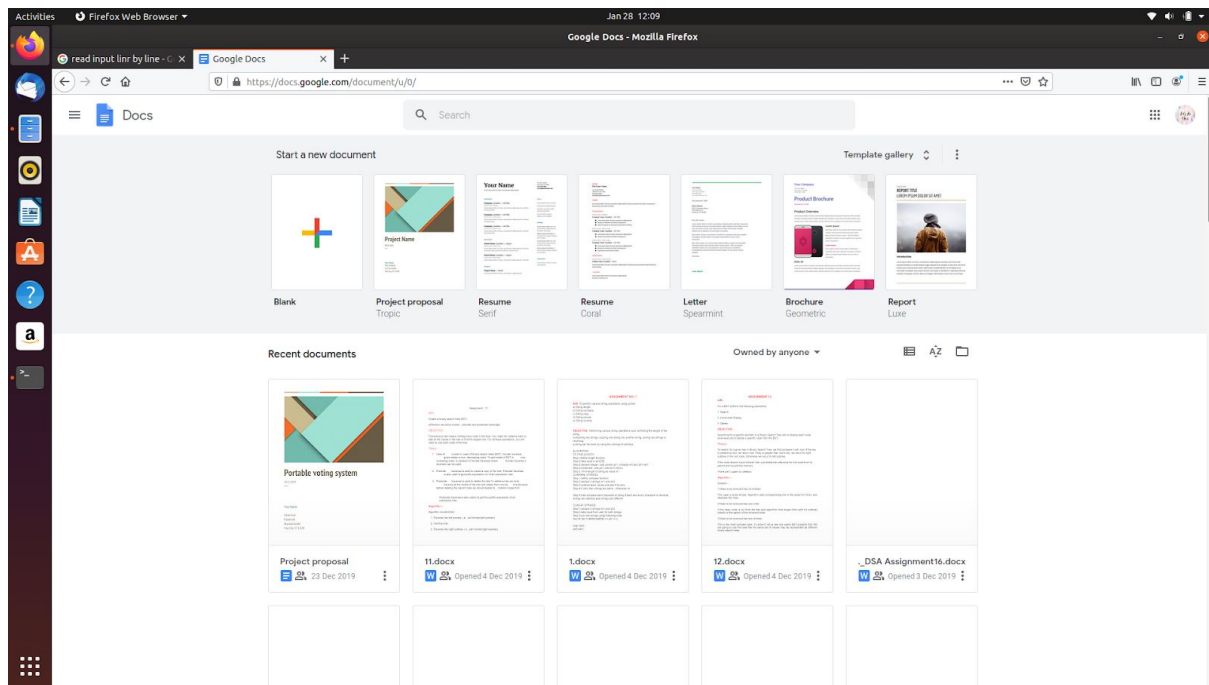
Activities Firefox Web Browser ▾ Jan 28 12:09

Google Docs - Mozilla Firefox

read input linr by line - G × Google Docs × +

https://docs.google.com/document/u/0/

Docs

Search

Start a new document

Template gallery

Blank

Project proposal
Tropic

Resume
Serif

Resume
Coral

Letter
Spearmint

Brochure
Geometric

Report
Luxe

Project Name

Your Name

Product Brochure

Recent documents

Owned by anyone ▾

Portable voting system

Project proposal
23 Dec 2019

11.docx
Opened 4 Dec 2019

1.docx
Opened 4 Dec 2019

12.docx
Opened 4 Dec 2019

._DSA Assignment16.docx
Opened 3 Dec 2019